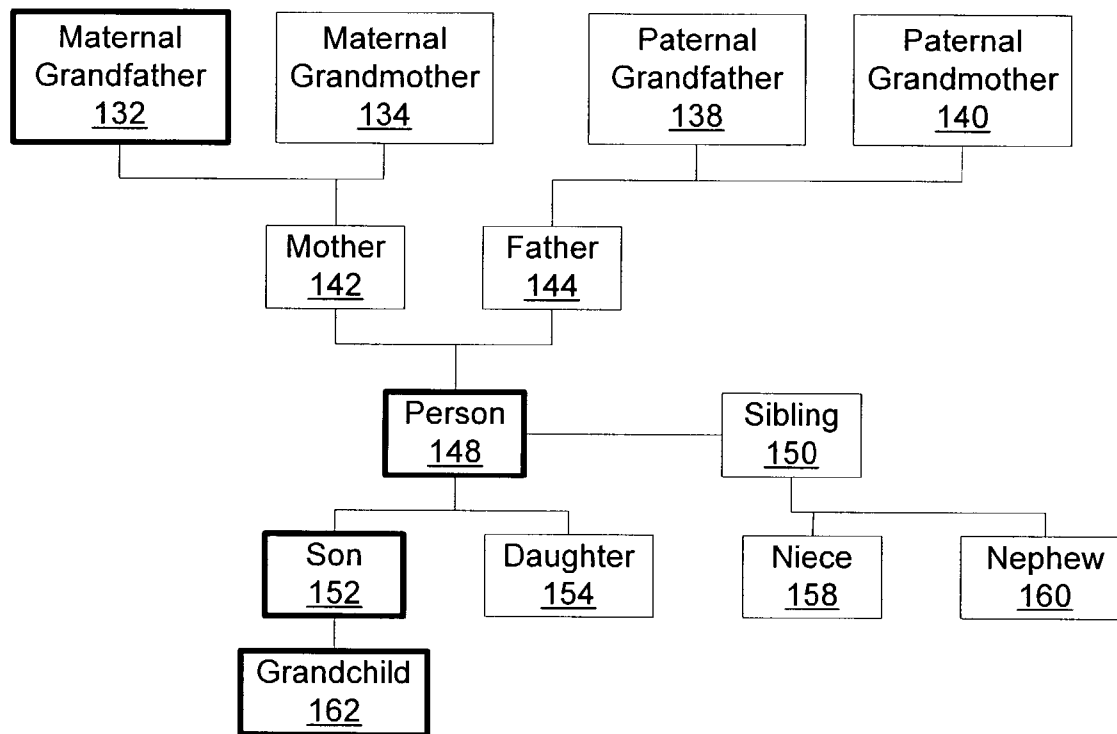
Maternal Grandfather 132

Maternal Grandmother 134

Paternal Grandfather 138

Paternal Grandmother 140

Mother 142

Father 144

Person 148

Sibling 150

Son 152

Daughter 154

Niece 158

Nephew 160

Grandchild 162